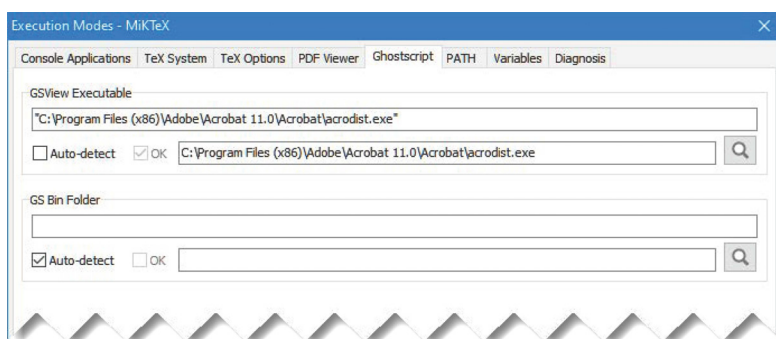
Execution Modes - MiKTeX

Console Applications TeX System TeX Options PDF Viewer Ghostscript PATH Variables Diagnosis

GSView Executable

"C:\Program Files (x86)\Adobe\Acrobat 11.0\Acrobat\acrodist.exe"

Auto-detect OK C:\Program Files (x86)\Adobe\Acrobat 11.0\Acrobat\acrodist.exe

GS Bin Folder

Auto-detect OK